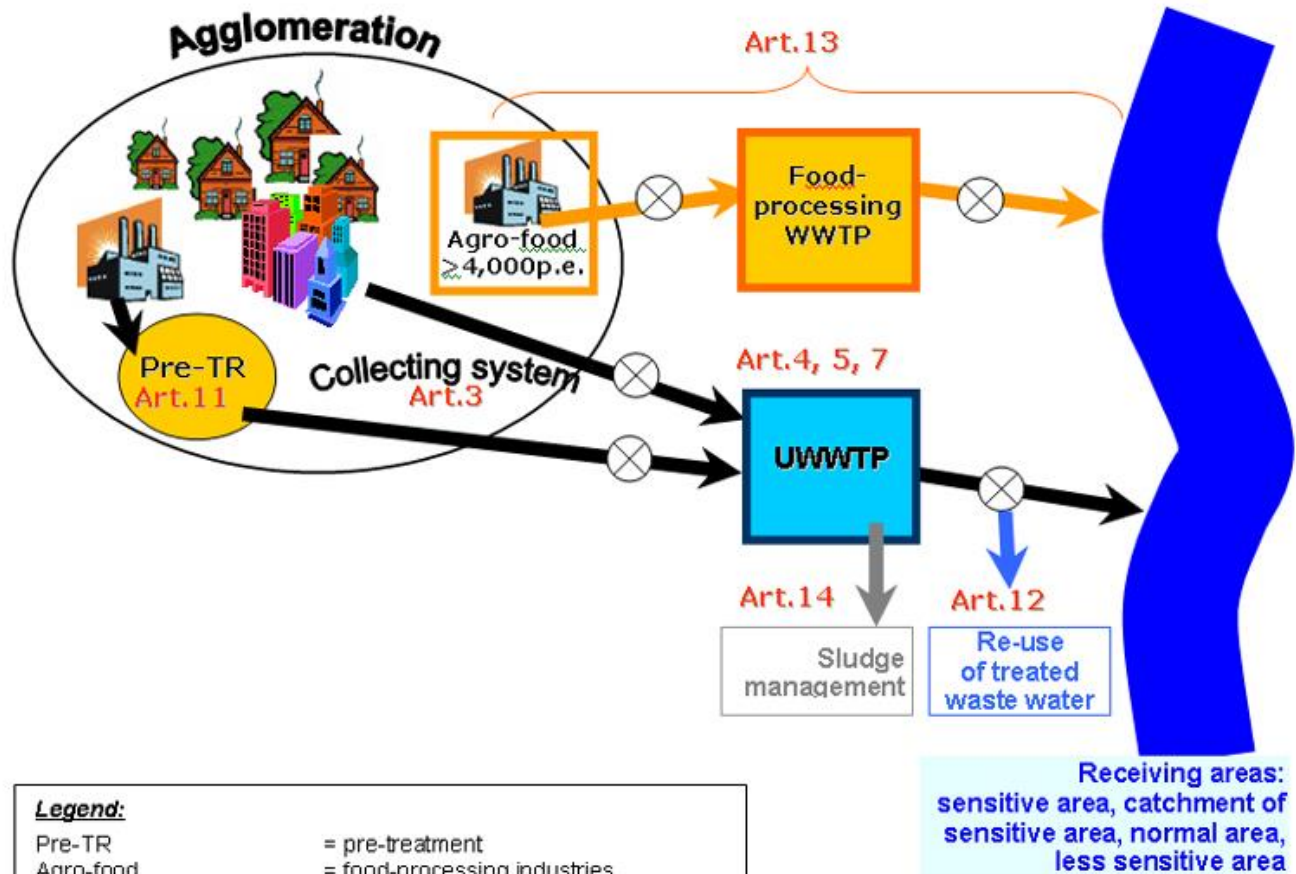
Agglomeration

Art.13

Agro-food $\geq$4,000p.e.

Food-processing WWTP

Pre-TR
Art.11

Collecting system
Art.3

Art.4, 5, 7

UWWTP

Art.14

Art.12

Sludge management

Re-use of treated waste water

Receiving areas: sensitive area, catchment of sensitive area, normal area, less sensitive area

Legend:

Pre-TR = pre-treatment
Agro-food = food-processing industries